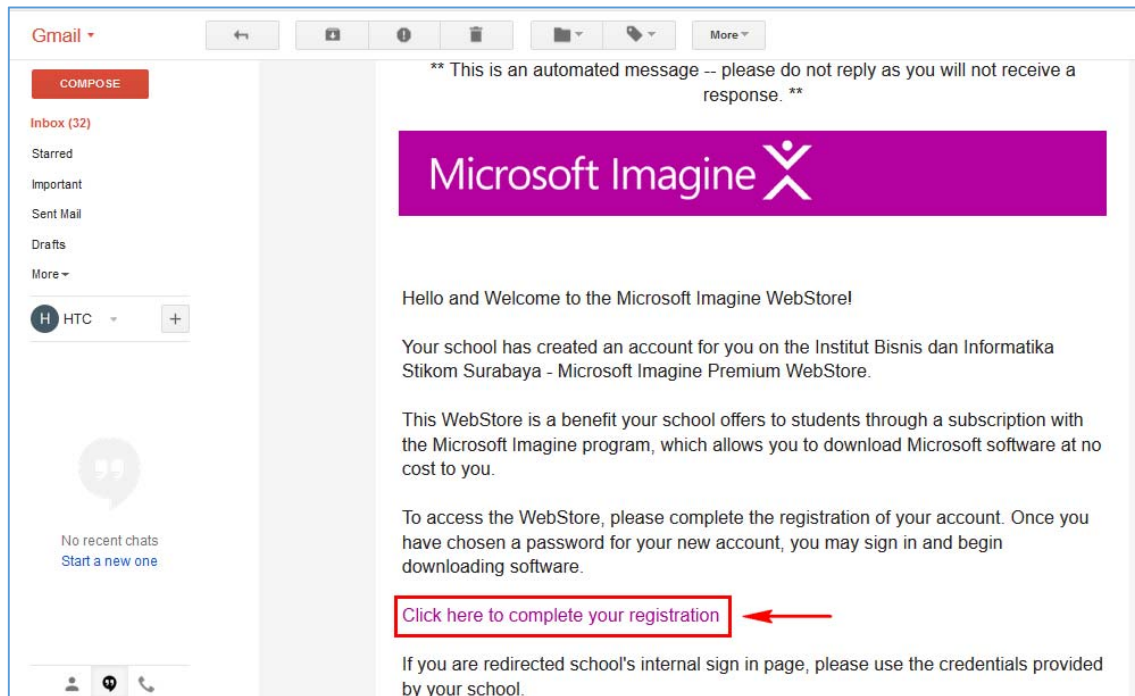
Gmail

More

COMPOSE

Inbox (32)

Starred

Important

Sent Mail

Drafts

More

H HTC

+

No recent chats
Start a new one

** This is an automated message -- please do not reply as you will not receive a response. **

Microsoft Imagine

Hello and Welcome to the Microsoft Imagine WebStore!

Your school has created an account for you on the Institut Bisnis dan Informatika Stikom Surabaya - Microsoft Imagine Premium WebStore.

This WebStore is a benefit your school offers to students through a subscription with the Microsoft Imagine program, which allows you to download Microsoft software at no cost to you.

To access the WebStore, please complete the registration of your account. Once you have chosen a password for your new account, you may sign in and begin downloading software.

Click here to complete your registration

If you are redirected school's internal sign in page, please use the credentials provided by your school.